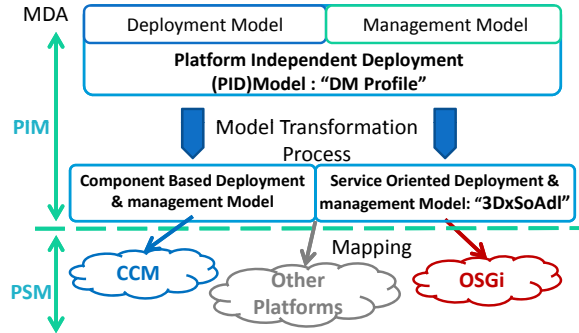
MDA

Deployment Model

Management Model

Platform Independent Deployment (PID)Model : "DM Profile"

PIM

Model Transformation Process

Component Based Deployment & management Model

Service Oriented Deployment & management Model: "3DxSoAdl"

Mapping

PSM

CCM

Other Platforms

OSGi